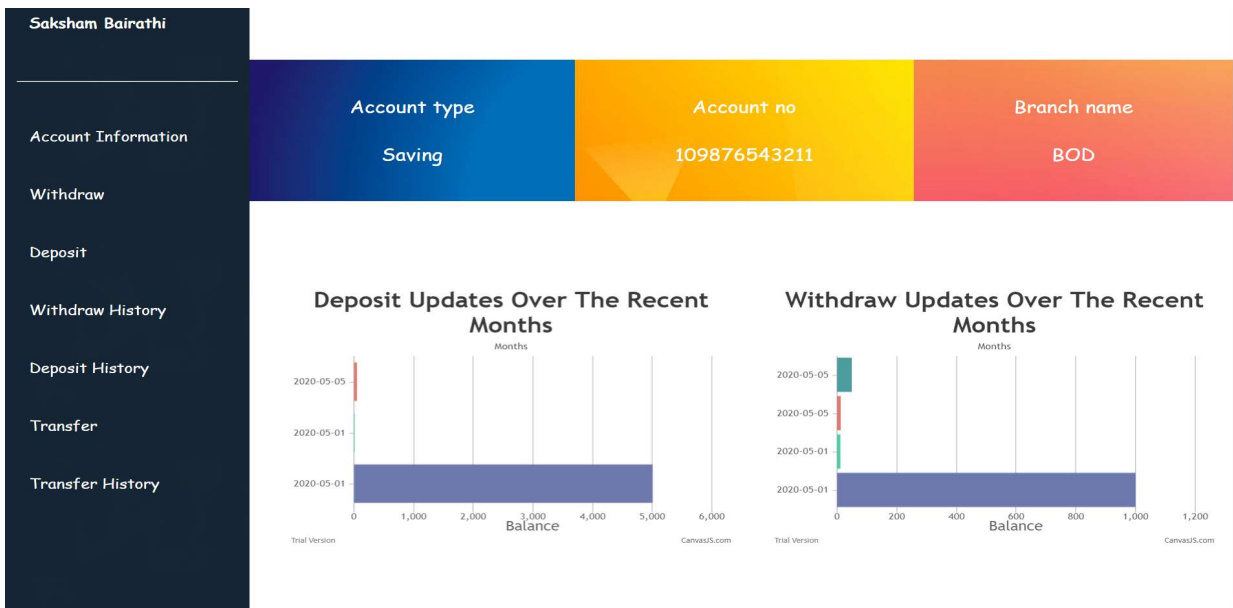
Saksham Bairathi

Account Information

Withdraw

Deposit

Withdraw History

Deposit History

Transfer

Transfer History

Account type

Saving

Account no

109876543211

Branch name

BOD

Deposit Updates Over The Recent Months

Months

2020-05-05

2020-05-01

2020-05-01

0 1,000 2,000 3,000 4,000 5,000 6,000

Balance

Trial Version

CanvasJS.com

Withdraw Updates Over The Recent Months

Months

2020-05-05

2020-05-05

2020-05-01

2020-05-01

0 200 400 600 800 1,000 1,200

Balance

Trial Version

CanvasJS.com